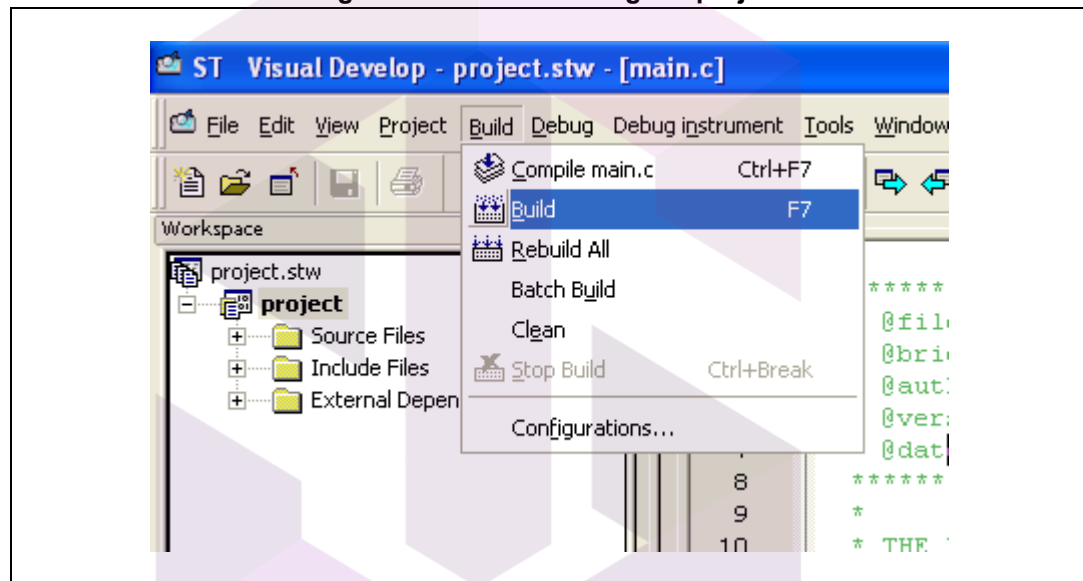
ST Visual Develop - project.stw - [main.c]

File Edit View Project Build Debug Debug instrument Tools Window

Workspace

project.stw
project
Source Files
Include Files
External Depen

Compile main.c Ctrl+F7
Build F7
Rebuild All
Batch Build
Clean
Stop Build Ctrl+Break
Configurations...

*****
@fil
@bri
@aut
@ver
@dat
8 ******
9 *
10 * THE